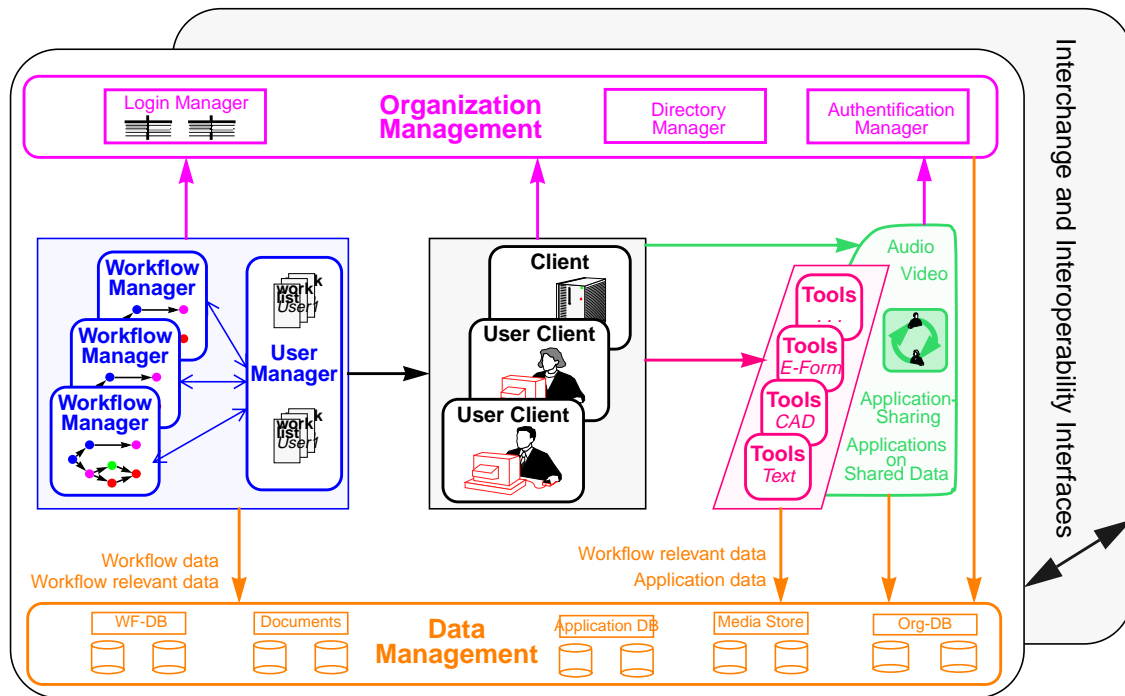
Interchange and Interoperability Interfaces

Login Manager

Organization Management

Directory Manager

Authentification Manager

Workflow Manager

Workflow Manager

Workflow Manager

work list User1

User Manager

work list User1

Client

User Client

User Client

Tools . . .

Tools E-Form

Tools CAD

Tools Text

Audio

Video

Application-Sharing

Applications on Shared Data

Workflow data
Workflow relevant data

Workflow relevant data
Application data

WF-DB

Documents

Data Management

Application DB

Media Store

Org-DB